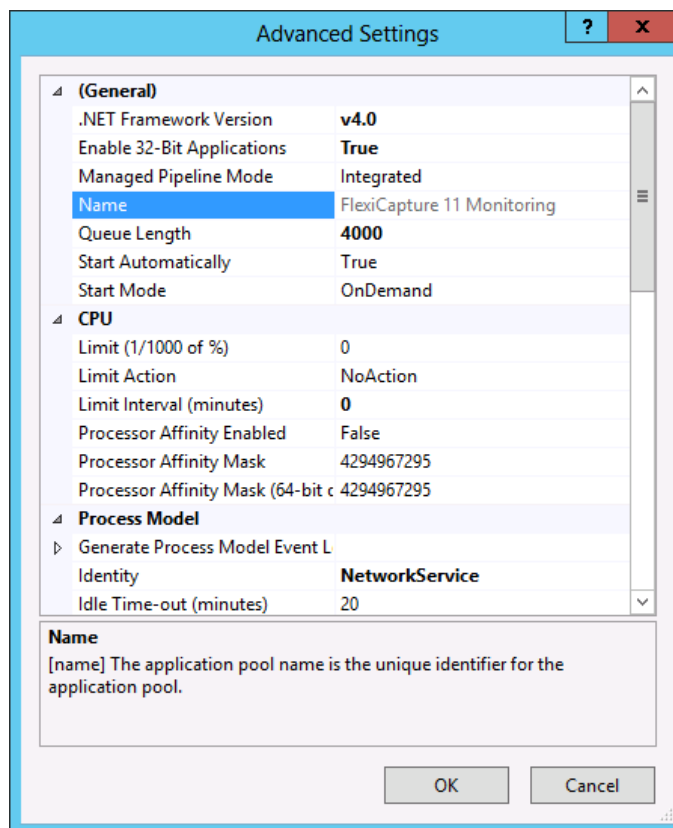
Advanced Settings

?
X

(General)

| | |
|---|---|
| .NET Framework Version | v4.0 |
| Enable 32-Bit Applications | True |
| Managed Pipeline Mode | Integrated |
| Name | FlexiCapture 11 Monitoring |
| Queue Length | 4000 |
| Start Automatically | True |
| Start Mode | OnDemand |

CPU

| | |
|---|---|
| Limit (1/1000 of %) | 0 |
| Limit Action | NoAction |
| Limit Interval (minutes) | 0 |
| Processor Affinity Enabled | False |
| Processor Affinity Mask | 4294967295 |
| Processor Affinity Mask (64-bit c | 4294967295 |

Process Model

| | |
|---|---|
| Generate Process Model Event L | |
| Identity | NetworkService |
| Idle Time-out (minutes) | 20 |

Name
[name] The application pool name is the unique identifier for the application pool.

OK
Cancel